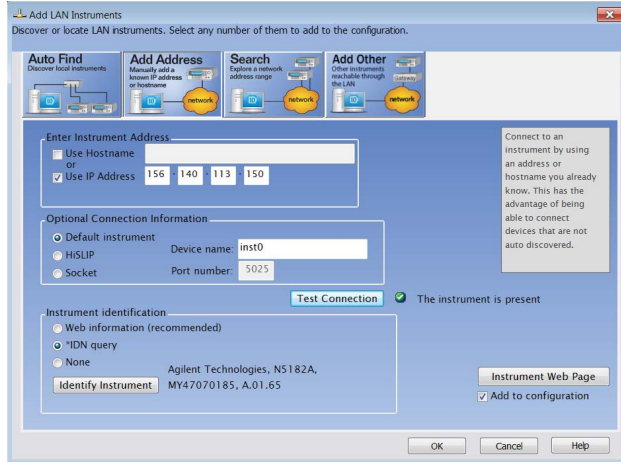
Add LAN Instruments

Discover or locate LAN instruments. Select any number of them to add to the configuration.

Auto Find
Discover local instruments

Add Address
Manually add a known IP address or hostname
network

Search
Explore a network address range
network

Add Other
Other instruments reachable through the LAN
Gateway
network

Enter Instrument Address
Use Hostname
or
Use IP Address 156 . 140 . 113 . 150

Connect to an instrument by using an address or hostname you already know. This has the advantage of being able to connect devices that are not auto discovered.

Optional Connection Information
Default instrument
HiSLIP
Socket
Device name: inst0
Port number: 5025

Test Connection
The instrument is present

Instrument identification
Web information (recommended)
*IDN query
None
Identify Instrument
Agilent Technologies, N5182A, MY47070185, A.01.65

Instrument Web Page
Add to configuration

OK
Cancel
Help